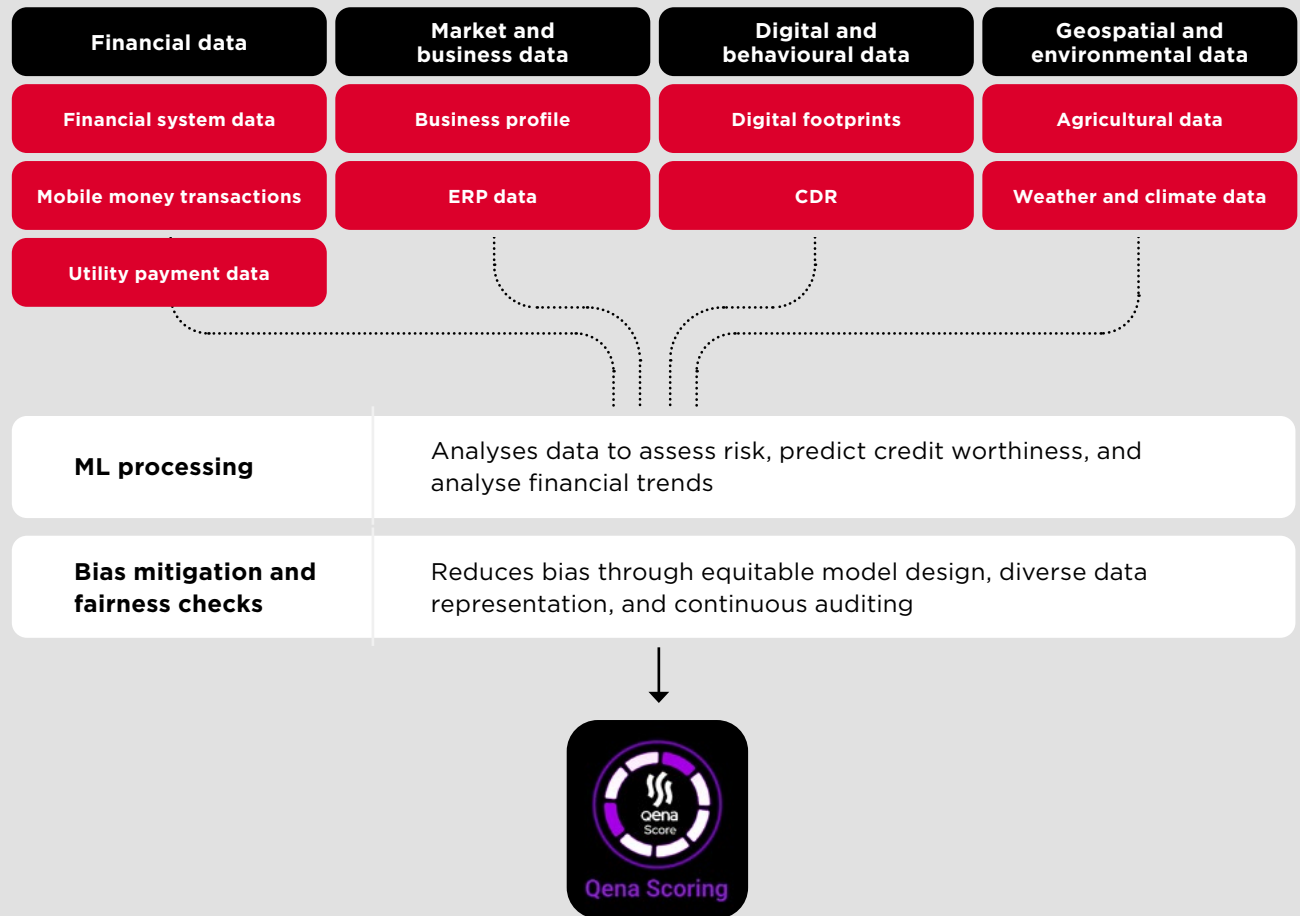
Financial data

Market and business data

Digital and behavioural data

Geospatial and environmental data

Financial system data

Business profile

Digital footprints

Agricultural data

Mobile money transactions

ERP data

CDR

Weather and climate data

Utility payment data

ML processing

Analyses data to assess risk, predict credit worthiness, and analyse financial trends

Bias mitigation and fairness checks

Reduces bias through equitable model design, diverse data representation, and continuous auditing

Qena Score

Qena Scoring